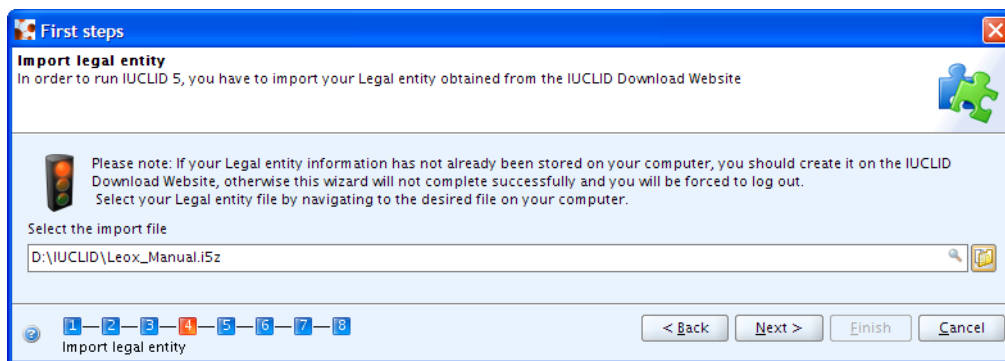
First steps

Import legal entity
In order to run IUCLID 5, you have to import your Legal entity obtained from the IUCLID Download Website

Please note: If your Legal entity information has not already been stored on your computer, you should create it on the IUCLID Download Website, otherwise this wizard will not complete successfully and you will be forced to log out.
Select your Legal entity file by navigating to the desired file on your computer.

Select the import file

D:\IUCLID\Leox_Manual.i5z

1 2 3 4 5 6 7 8
Import legal entity

< Back | Next > | Finish | Cancel